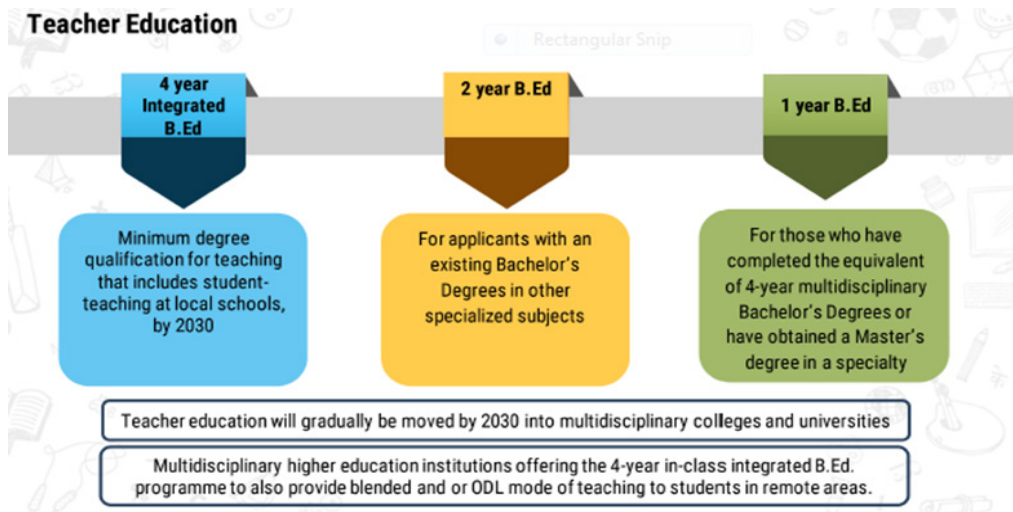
Teacher Education

Rectangular Snip

4 year Integrated B.Ed

2 year B.Ed

1 year B.Ed

Minimum degree qualification for teaching that includes student-teaching at local schools, by 2030

For applicants with an existing Bachelor's Degrees in other specialized subjects

For those who have completed the equivalent of 4-year multidisciplinary Bachelor's Degrees or have obtained a Master's degree in a specialty

Teacher education will gradually be moved by 2030 into multidisciplinary colleges and universities

Multidisciplinary higher education institutions offering the 4-year in-class integrated B.Ed. programme to also provide blended and or ODL mode of teaching to students in remote areas.